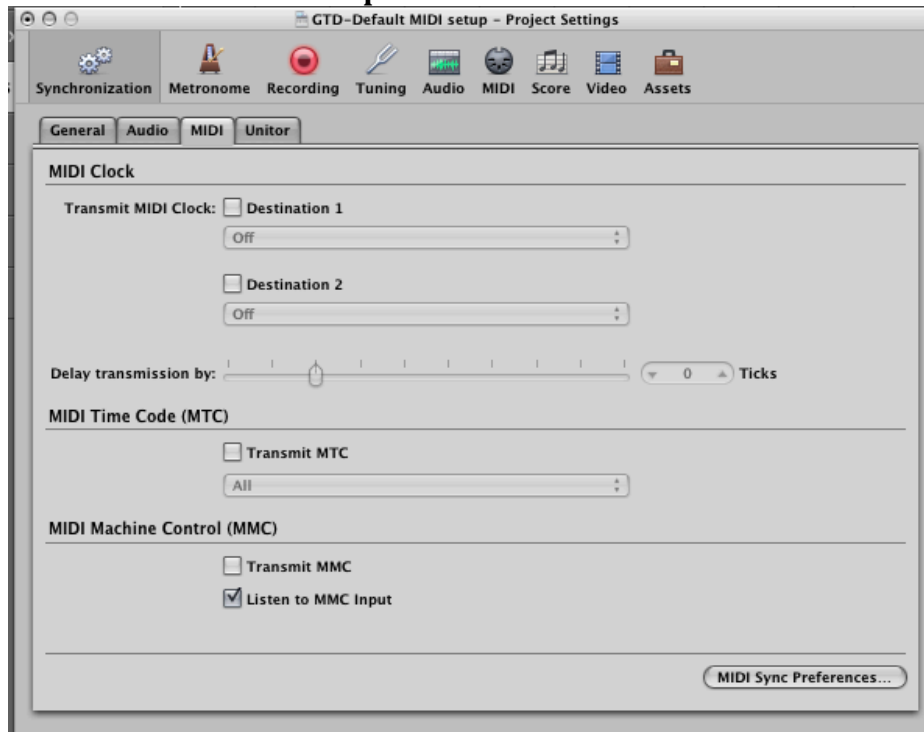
GTD-Default MIDI setup - Project Settings

Synchronization Metronome Recording Tuning Audio MIDI Score Video Assets

General Audio MIDI Unitor

MIDI Clock

Transmit MIDI Clock: Destination 1

Off

Destination 2

Off

Delay transmission by: 0 Ticks

MIDI Time Code (MTC)

Transmit MTC

All

MIDI Machine Control (MMC)

Transmit MMC

Listen to MMC Input

MIDI Sync Preferences...